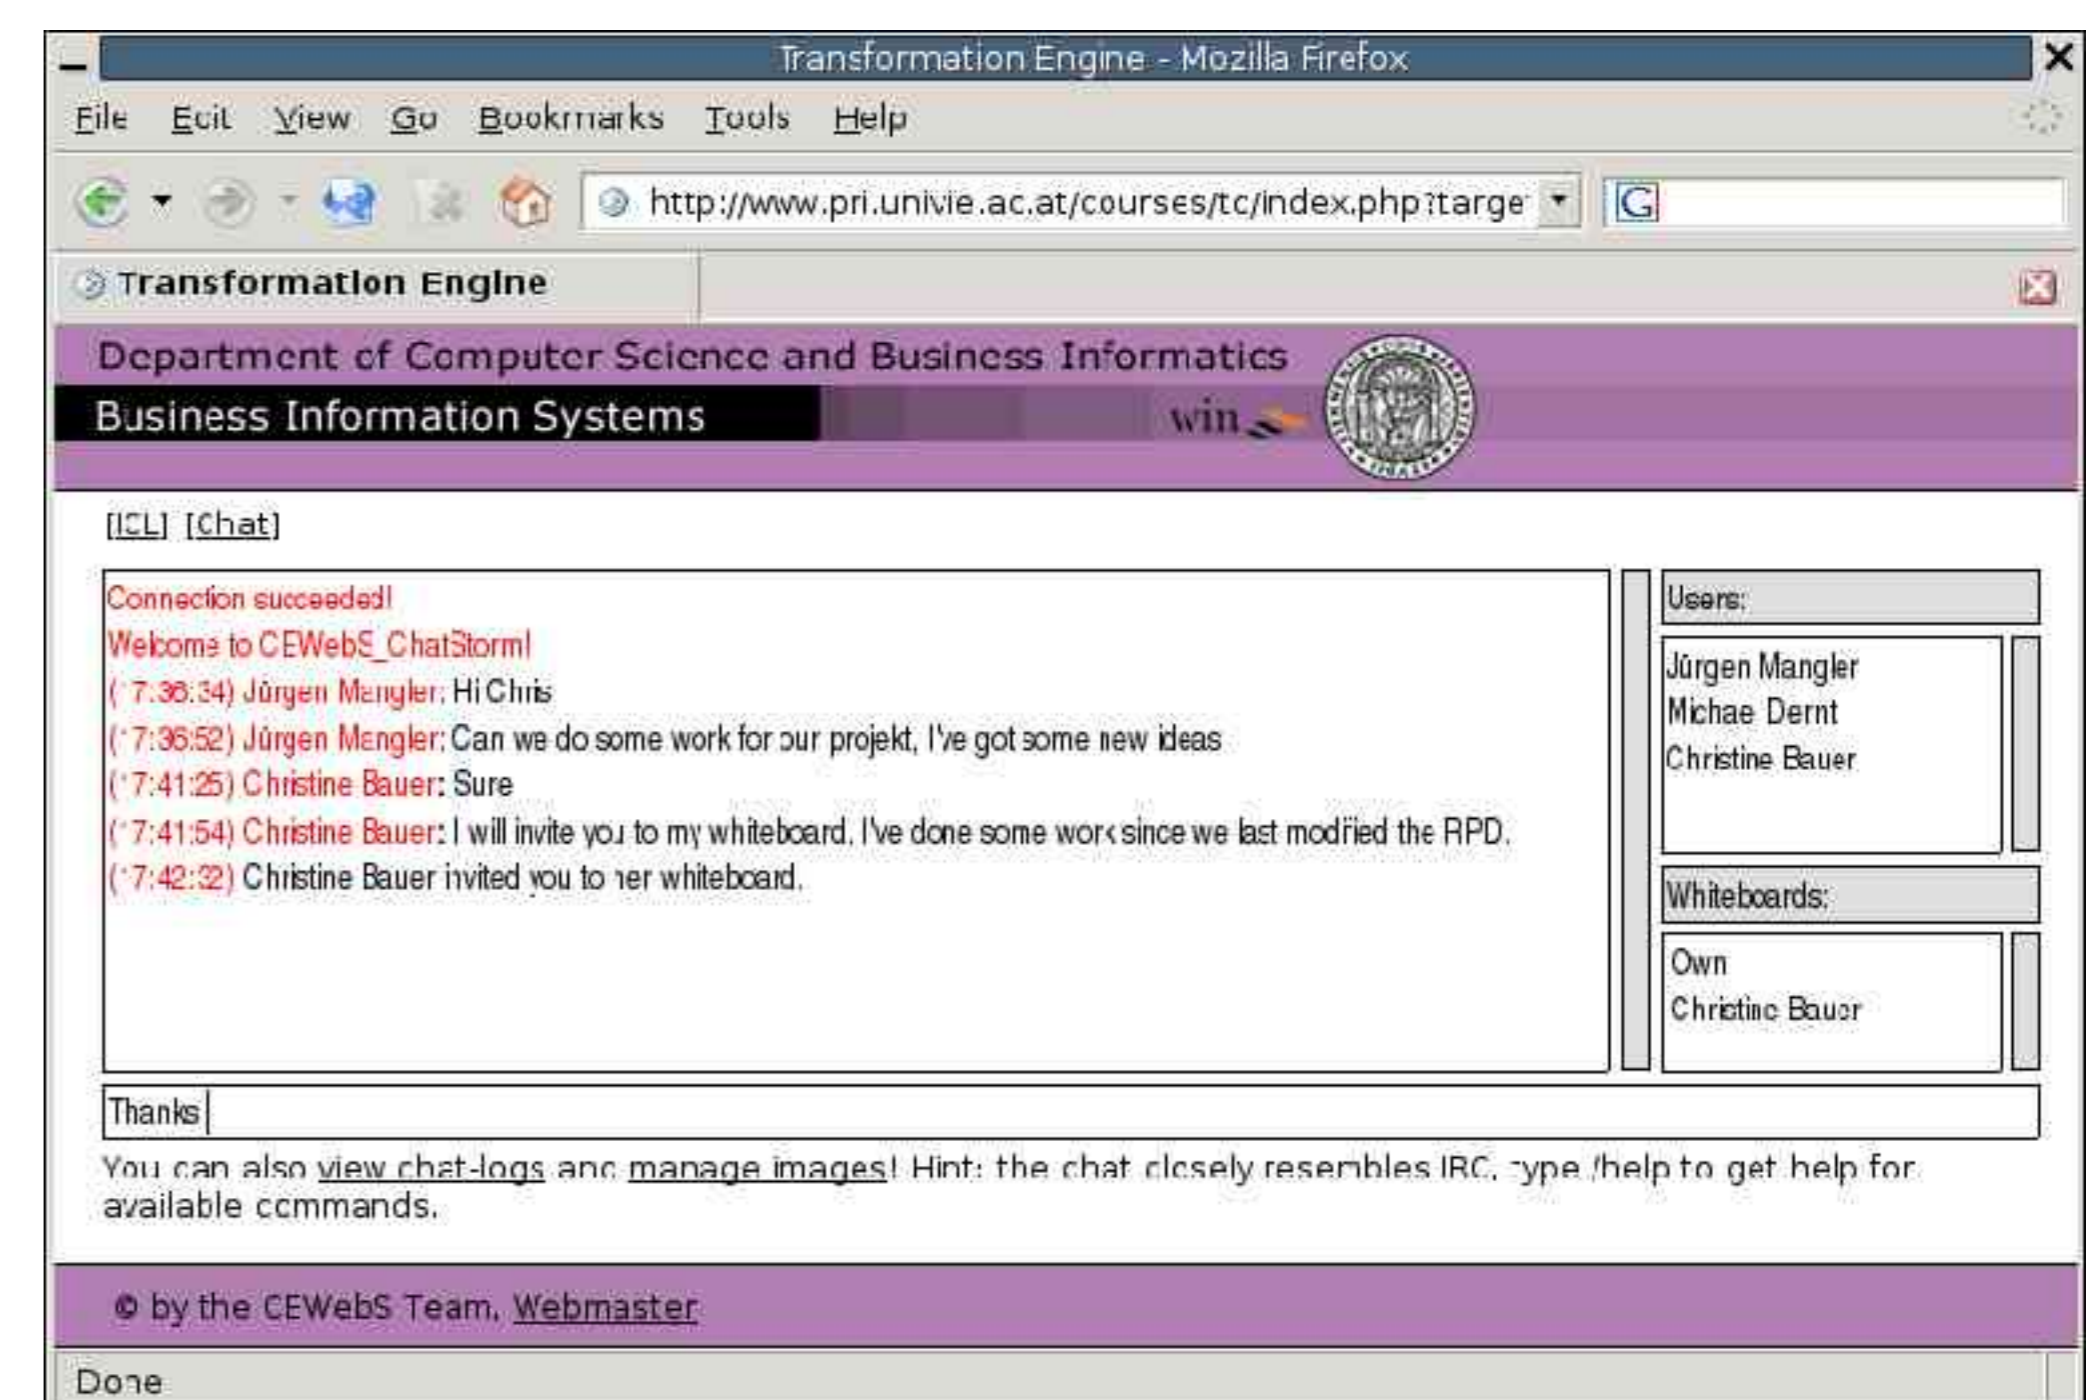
Transformation Engine - Mozilla Firefox

File Edit View Go Bookmarks Tools Help

http://www.pri.univie.ac.at/courses/tc/index.php?targe

G

Transformation Engine

Department of Computer Science and Business Informatics

Business Information Systems

win

[ICL] [Chat]

Connection succeeded!

Welcome to CEWebS_ChatStorm!

(17:36:34) Jürgen Mangler: Hi Chris

(17:36:52) Jürgen Mangler: Can we do some work for our projekt, I've got some new ideas

(17:41:25) Christine Bauer: Sure

(17:41:54) Christine Bauer: I will invite you to my whiteboard. I've done some work since we last modified the RPD.

(17:42:32) Christine Bauer invited you to her whiteboard.

Users:

Jürgen Mangler
Michae Dernt
Christine Bauer

Whiteboards:

Own
Christine Bauer

Thanks

You can also view chat-logs and manage images! Hint: the chat closely resembles IRC, type /help to get help for available commands.

© by the CEWebS Team, Webmaster

Done